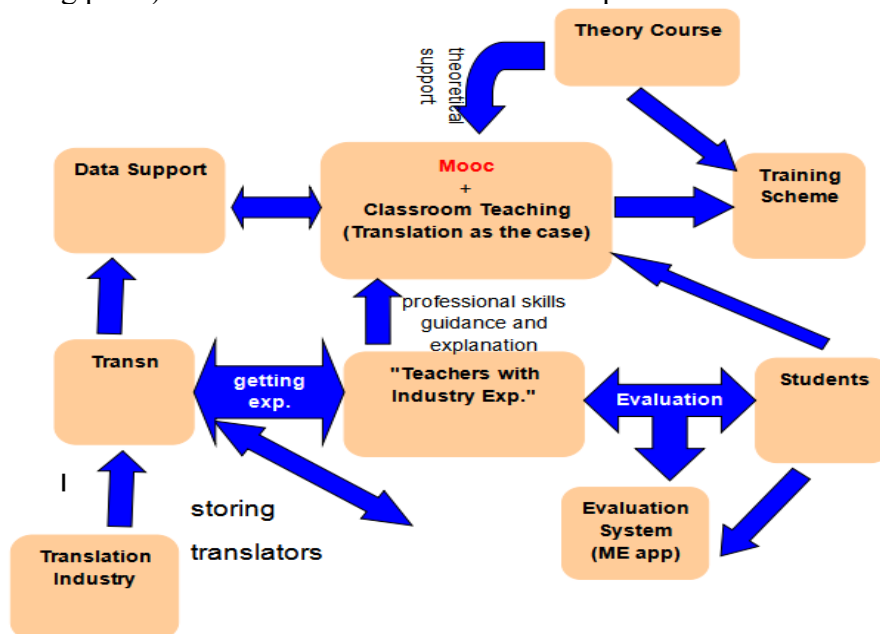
Theory Course

theoretical support

Data Support

Mooc
+
Classroom Teaching
(Translation as the case)

Training Scheme

professional skills guidance and explanation

Transn

getting exp.

"Teachers with Industry Exp."

Evaluation

Students

I

storing

translators

Translation Industry

Evaluation System
(ME app)